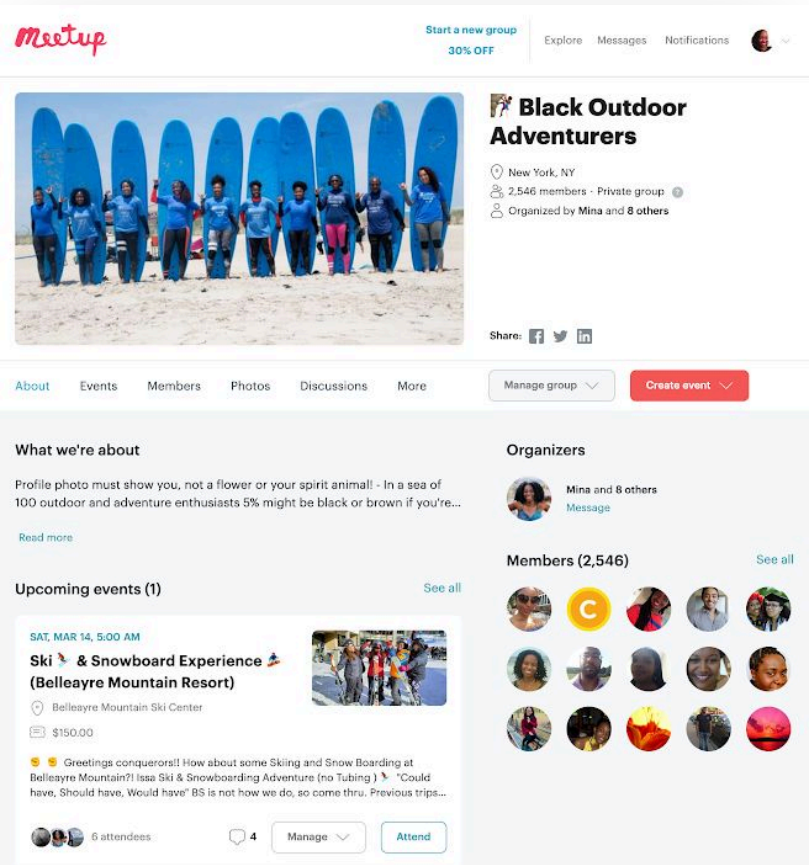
Meetup

Start a new group
30% OFF

Explore Messages Notifications

Black Outdoor Adventurers

New York, NY
2,546 members · Private group
Organized by Mina and 8 others

Share:

About Events Members Photos Discussions More

Manage group

Create event

What we're about

Profile photo must show you, not a flower or your spirit animal! - In a sea of 100 outdoor and adventure enthusiasts 5% might be black or brown if you're...

Read more

Upcoming events (1)

See all

SAT, MAR 14, 5:00 AM

Ski & Snowboard Experience (Belleayre Mountain Resort)

Belleayre Mountain Ski Center

$150.00

Greetings conquerors!! How about some Skiing and Snow Boarding at Belleayre Mountain?! Issa Ski & Snowboarding Adventure (no Tubing ) "Could have, Should have, Would have" BS is not how we do, so come thru. Previous trips...

6 attendees

4

Manage

Attend

Organizers

Mina and 8 others
Message

Members (2,546)

See all

C